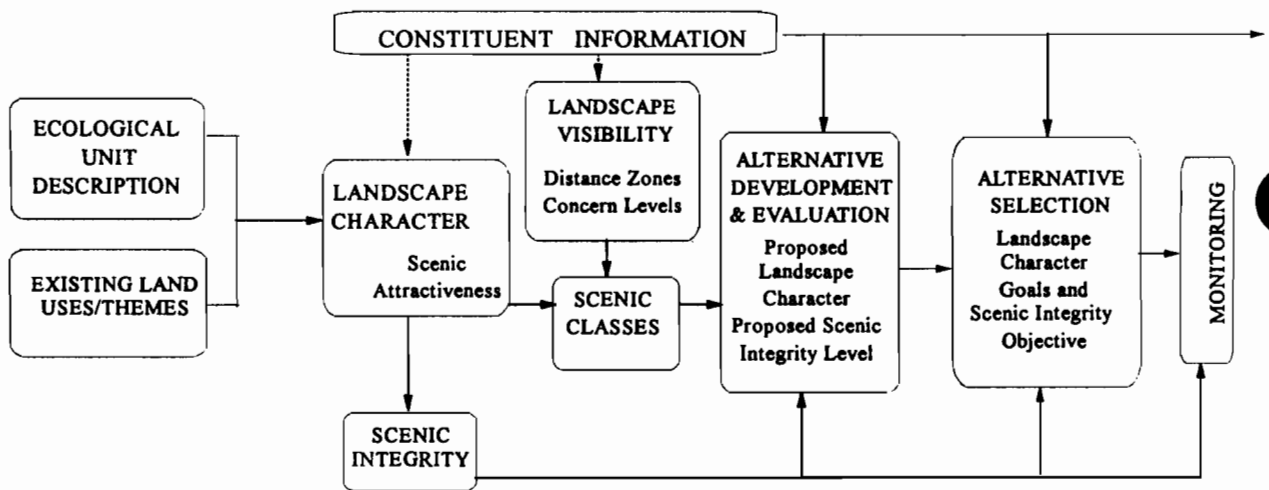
CONSTITUENT INFORMATION

ECOLOGICAL UNIT DESCRIPTION

EXISTING LAND USES/THEMES

LANDSCAPE CHARACTER
Scenic Attractiveness

LANDSCAPE VISIBILITY
Distance Zones
Concern Levels

SCENIC CLASSES

SCENIC INTEGRITY

ALTERNATIVE DEVELOPMENT & EVALUATION
Proposed Landscape Character
Proposed Scenic Integrity Level

ALTERNATIVE SELECTION
Landscape Character Goals and Scenic Integrity Objective

MONITORING